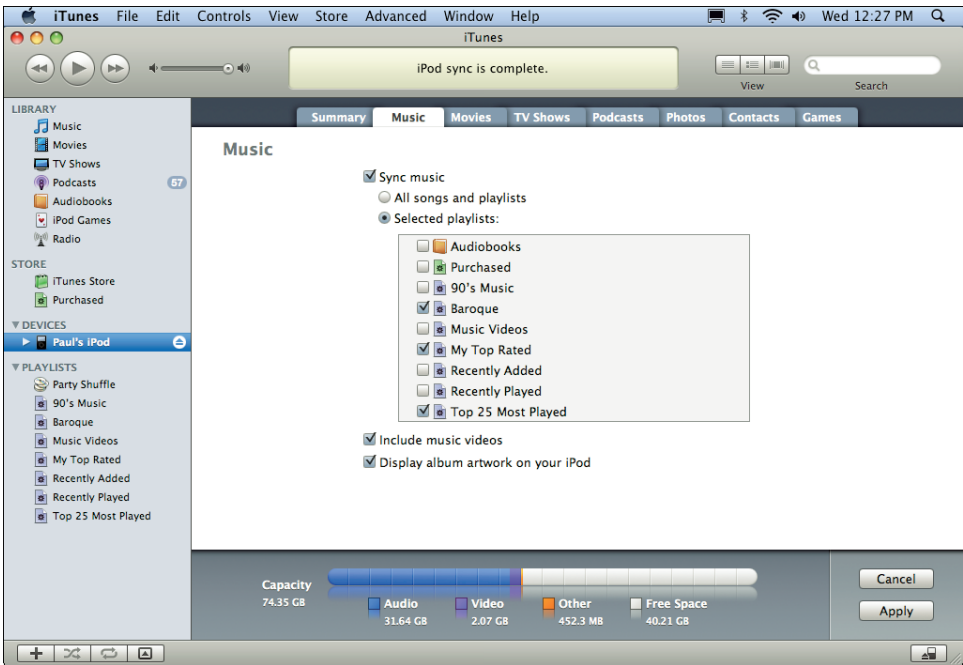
iTunes File Edit Controls View Store Advanced Window Help
Wed 12:27 PM

iTunes

iPod sync is complete.

View Search

LIBRARY
Music
Movies
TV Shows
Podcasts 57
Audiobooks
iPod Games
Radio

STORE
iTunes Store
Purchased

DEVICES
Paul's iPod

PLAYLISTS
Party Shuffle
90's Music
Baroque
Music Videos
My Top Rated
Recently Added
Recently Played
Top 25 Most Played

Summary Music Movies TV Shows Podcasts Photos Contacts Games

Music

Sync music
All songs and playlists
Selected playlists:

Audiobooks
Purchased
90's Music
Baroque
Music Videos
My Top Rated
Recently Added
Recently Played
Top 25 Most Played

Include music videos
Display album artwork on your iPod

Capacity
74.35 GB
Audio 31.64 GB
Video 2.07 GB
Other 452.3 MB
Free Space 40.21 GB

Cancel
Apply